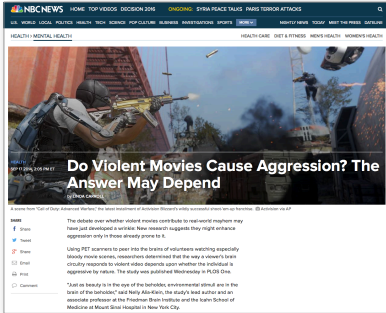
NBC NEWS HOME TOP VIDEOS DECISION 2016 ONGOING: SYRIA PEACE TALKS PARIS TERROR ATTACKS

U.S. WORLD LOCAL POLITICS HEALTH TECH SCIENCE POP CULTURE BUSINESS INVESTIGATIONS SPORTS MORE

NIGHTLY NEWS TODAY MEET THE PRESS DATELINE

HEALTH > MENTAL HEALTH

HEALTH CARE DIET & FITNESS MEN'S HEALTH WOMEN'S HEALTH

HEALTH
SEP 17 2014, 2:05 PM ET

Do Violent Movies Cause Aggression? The Answer May Depend

by LINDA CARROLL

A scene from "Call of Duty: Advanced Warfare," the latest installment of Activision Blizzard's wildly successful shoot-'em-up franchise. Activision via AP

SHARE
Share
Tweet
Share
Email
Print
Comment

The debate over whether violent movies contribute to real-world mayhem may have just developed a wrinkle: New research suggests they might enhance aggression only in those already prone to it.

Using PET scanners to peer into the brains of volunteers watching especially bloody movie scenes, researchers determined that the way a viewer's brain circuitry responds to violent video depends upon whether the individual is aggressive by nature. The study was published Wednesday in PLOS One.

"Just as beauty is in the eye of the beholder, environmental stimuli are in the brain of the beholder," said Nelly Alia-Klein, the study's lead author and an associate professor at the Friedman Brain Institute and the Icahn School of Medicine at Mount Sinai Hospital in New York City.